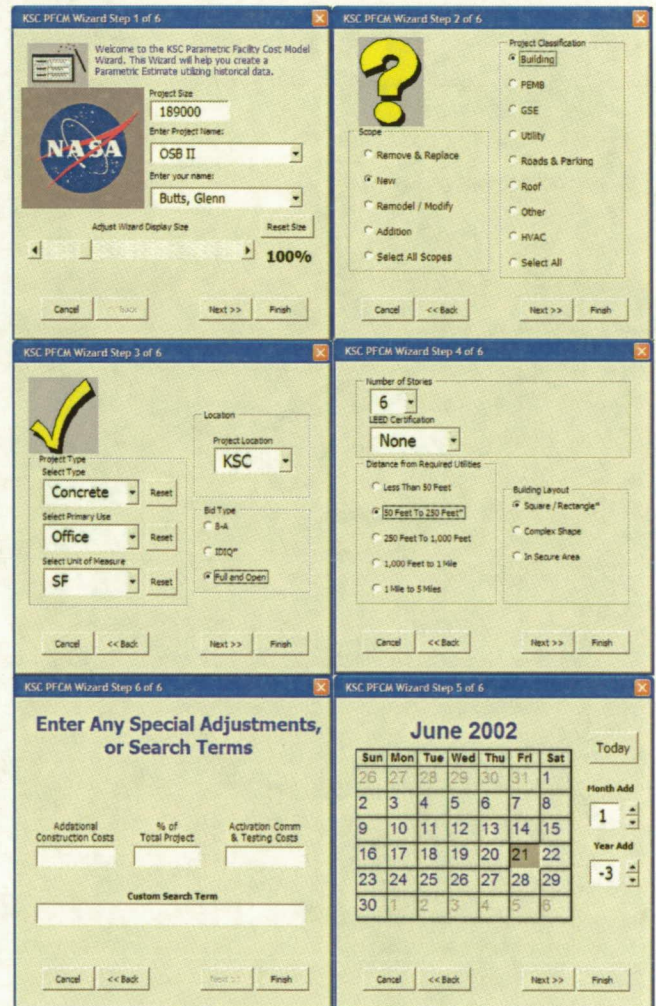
KSC PFCM Wizard Step 1 of 6

Welcome to the KSC Parametric Facility Cost Model Wizard. This Wizard will help you create a Parametric Estimate utilizing historical data.

NASA

Project Size
189000
Enter Project Name:
OSB II
Enter your name:
Butts, Glenn

Adjust Wizard Display Size
Reset Size
100%

Cancel
Back
Next >>
Finish

KSC PFCM Wizard Step 2 of 6

Scope
Remove & Replace
New
Remodel / Modify
Addition
Select All Scopes

Project Classification
Building
PEMB
GSE
Utility
Roads & Parking
Roof
Other
HVAC
Select All

Cancel
<< Back
Next >>
Finish

KSC PFCM Wizard Step 3 of 6

Project Type
Select Type
Concrete
Reset
Select Primary Use
Office
Reset
Select Unit of Measure
SF
Reset

Location
Project Location
KSC

Bid Type
8-A
IDIQ*
Full and Open

Cancel
<< Back
Next >>
Finish

KSC PFCM Wizard Step 4 of 6

Number of Stories
6
LEED Certification
None

Distance from Required Utilities
Less Than 50 Feet
50 Feet To 250 Feet*
250 Feet To 1,000 Feet
1,000 Feet to 1 Mile
1 Mile to 5 Miles

Building Layout
Square / Rectangle*
Complex Shape
In Secure Area

Cancel
<< Back
Next >>
Finish

KSC PFCM Wizard Step 6 of 6

Enter Any Special Adjustments, or Search Terms

Additional Construction Costs
% of Total Project
Activation Comm & Testing Costs

Custom Search Term

Cancel
<< Back
Next >>
Finish

KSC PFCM Wizard Step 5 of 6

June 2002

| Sun | Mon | Tue | Wed | Thu | Fri | Sat |
|---|---|---|---|---|---|---|
| 26 | 27 | 28 | 29 | 30 | 31 | 1 |
| 2 | 3 | 4 | 5 | 6 | 7 | 8 |
| 9 | 10 | 11 | 12 | 13 | 14 | 15 |
| 16 | 17 | 18 | 19 | 20 | 21 | 22 |
| 23 | 24 | 25 | 26 | 27 | 28 | 29 |
| 30 | 1 | 2 | 3 | 4 | 5 | 6 |

Today
Month Add
1
Year Add
-3

Cancel
<< Back
Next >>
Finish